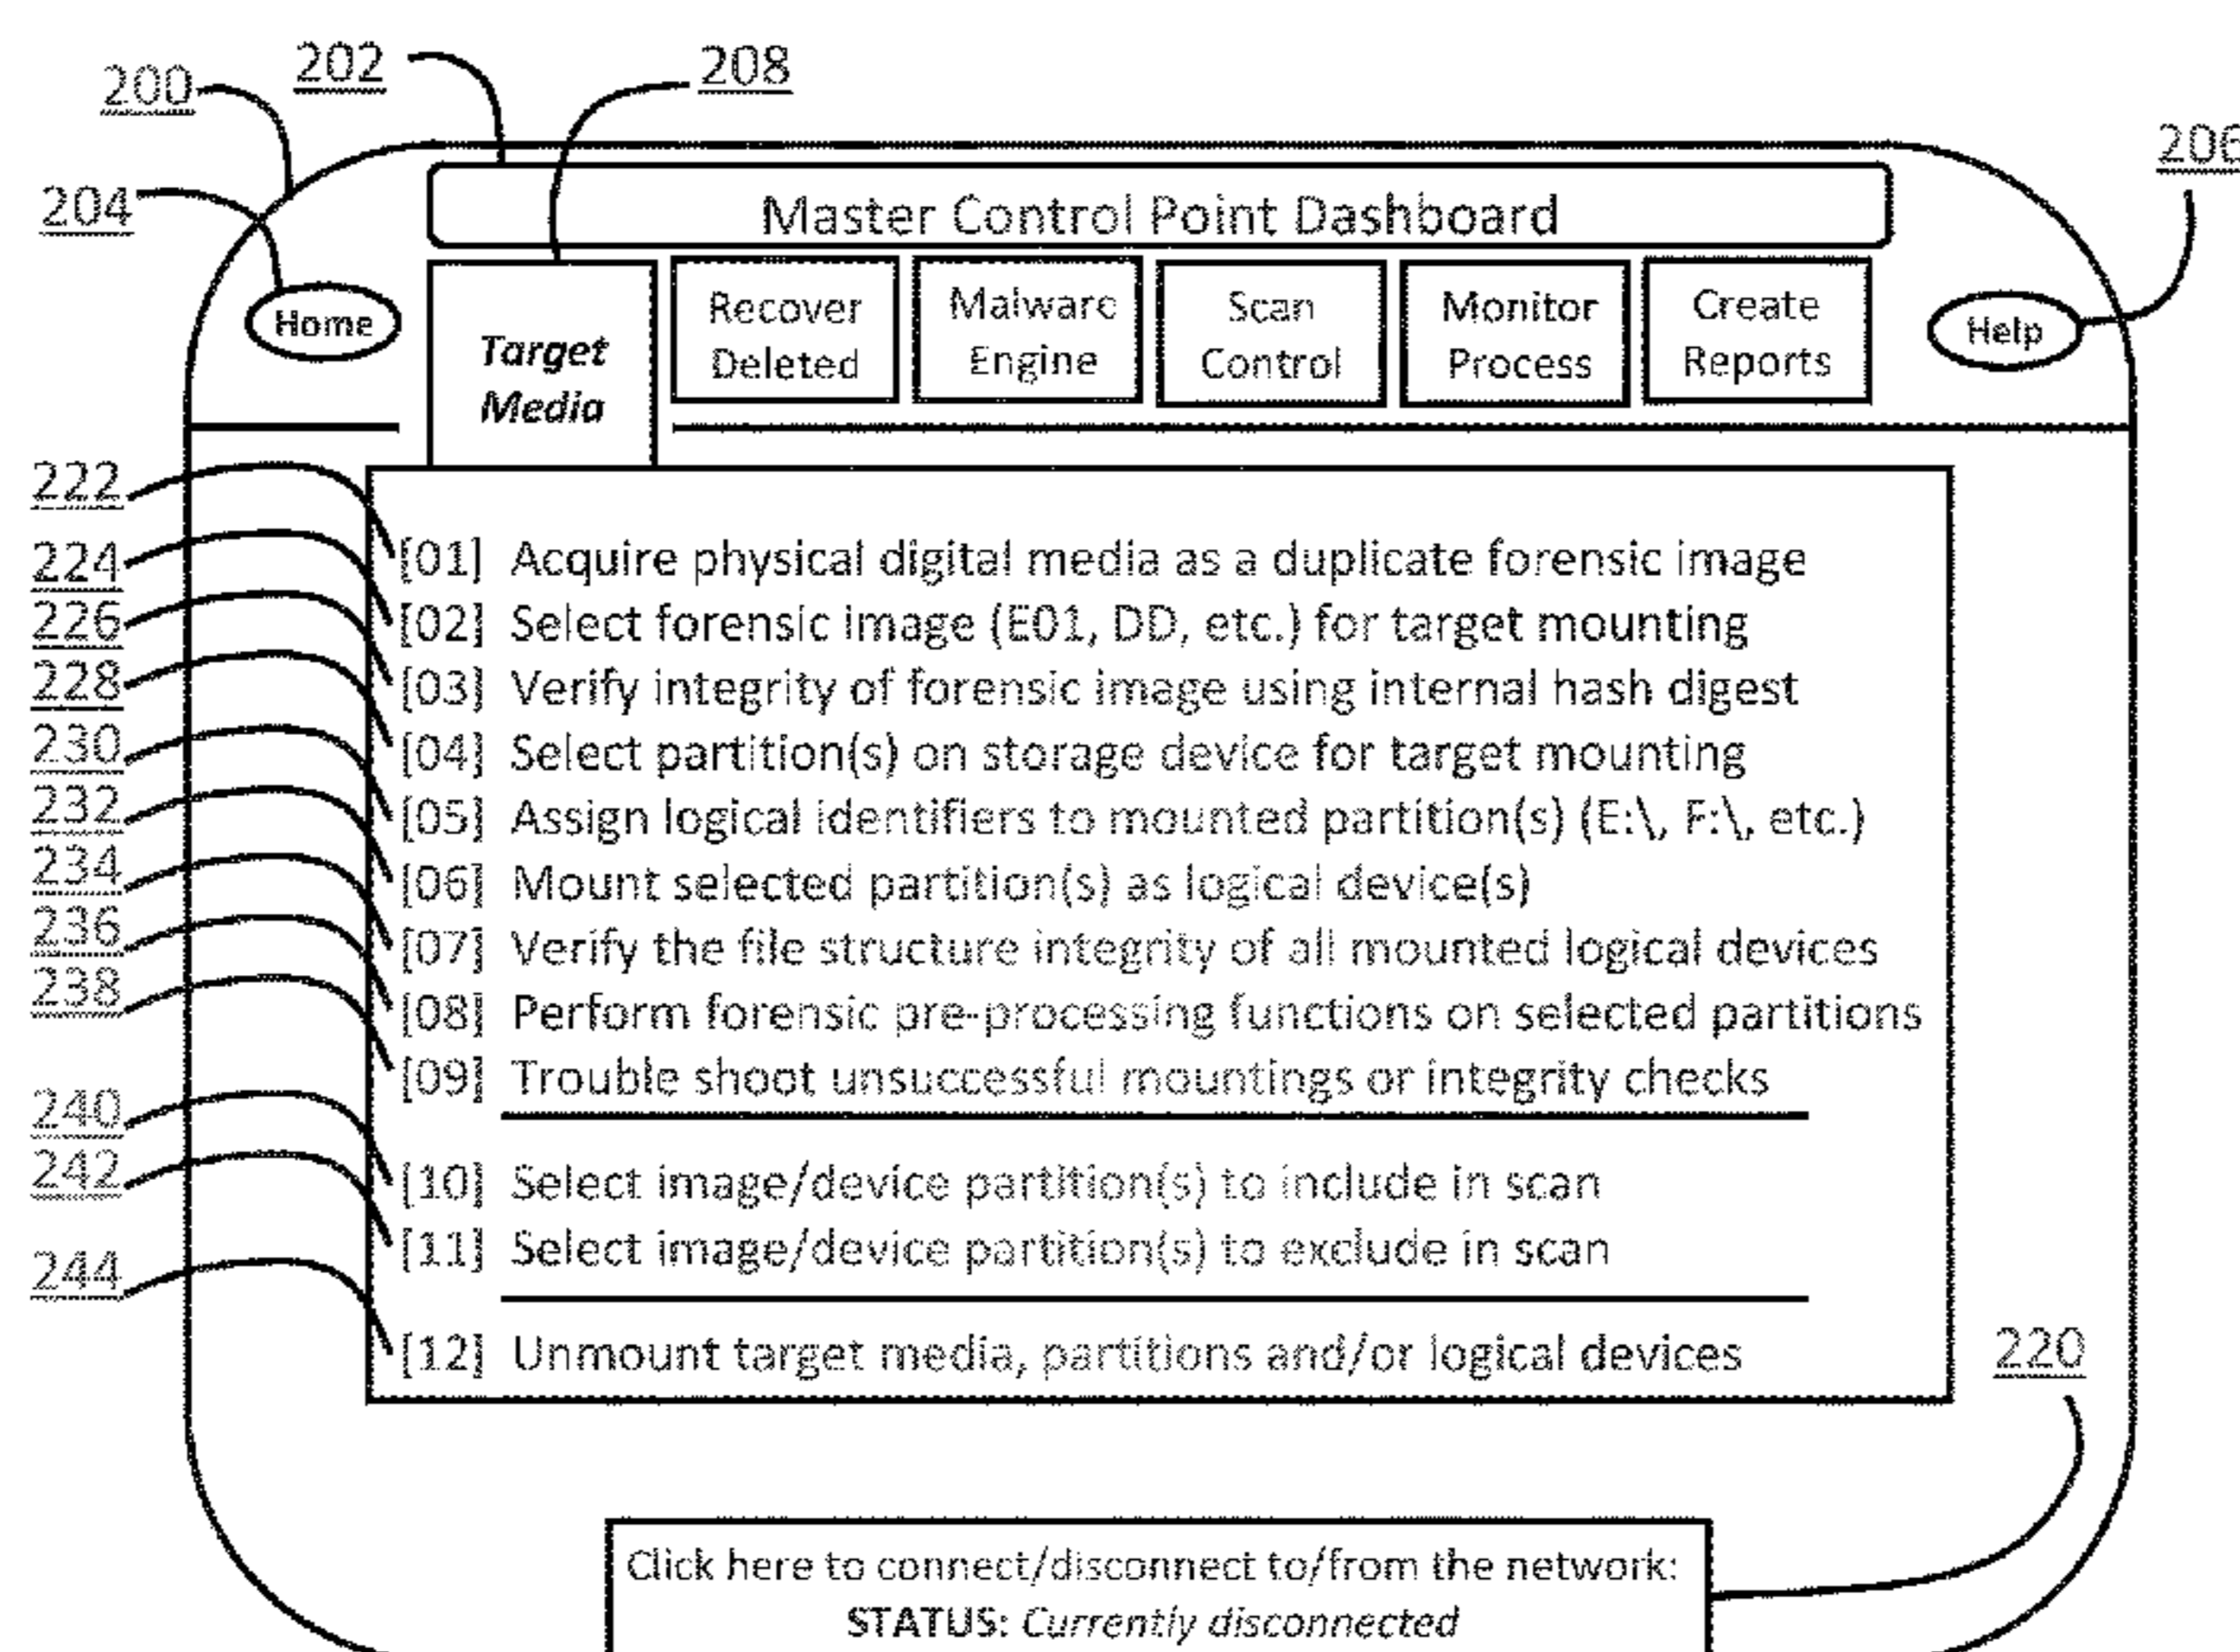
200 202 208

206

204

Master Control Point Dashboard

Home

Target Media

Recover Deleted

Malware Engine

Scan Control

Monitor Process

Create Reports

Help

222 224 226 228 230 232 234 236 238

[01] Acquire physical digital media as a duplicate forensic image
[02] Select forensic image (E01, DD, etc.) for target mounting
[03] Verify integrity of forensic image using internal hash digest
[04] Select partition(s) on storage device for target mounting
[05] Assign logical identifiers to mounted partition(s) (E:\, F:\, etc.)
[06] Mount selected partition(s) as logical device(s)
[07] Verify the file structure integrity of all mounted logical devices
[08] Perform forensic pre-processing functions on selected partitions
[09] Trouble shoot unsuccessful mountings or integrity checks

240 242

[10] Select image/device partition(s) to include in scan
[11] Select image/device partition(s) to exclude in scan

244

[12] Unmount target media, partitions and/or logical devices

220

Click here to connect/disconnect to/from the network:
**STATUS:** *Currently disconnected*